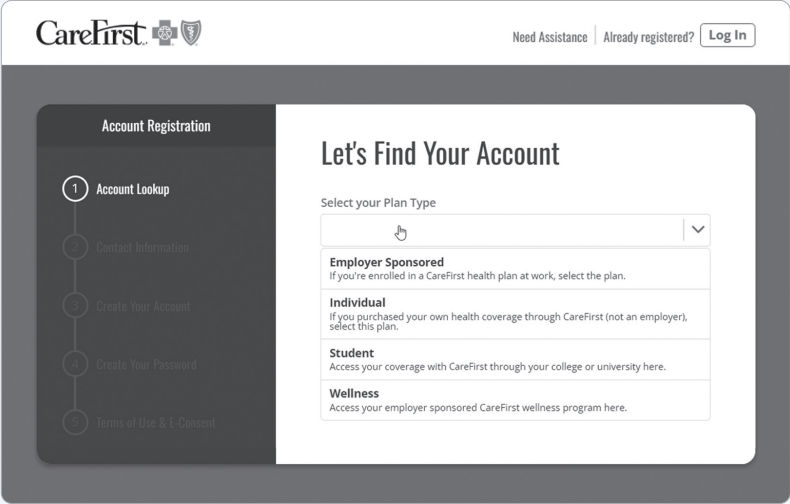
CareFirst

Need Assistance | Already registered? Log In

Account Registration

1 Account Lookup

2 Contact Information

3 Create Your Account

4 Create Your Password

5 Terms of Use & E-Consent

Let's Find Your Account

Select your Plan Type

**Employer Sponsored**
If you're enrolled in a CareFirst health plan at work, select the plan.

**Individual**
If you purchased your own health coverage through CareFirst (not an employer), select this plan.

**Student**
Access your coverage with CareFirst through your college or university here.

**Wellness**
Access your employer sponsored CareFirst wellness program here.